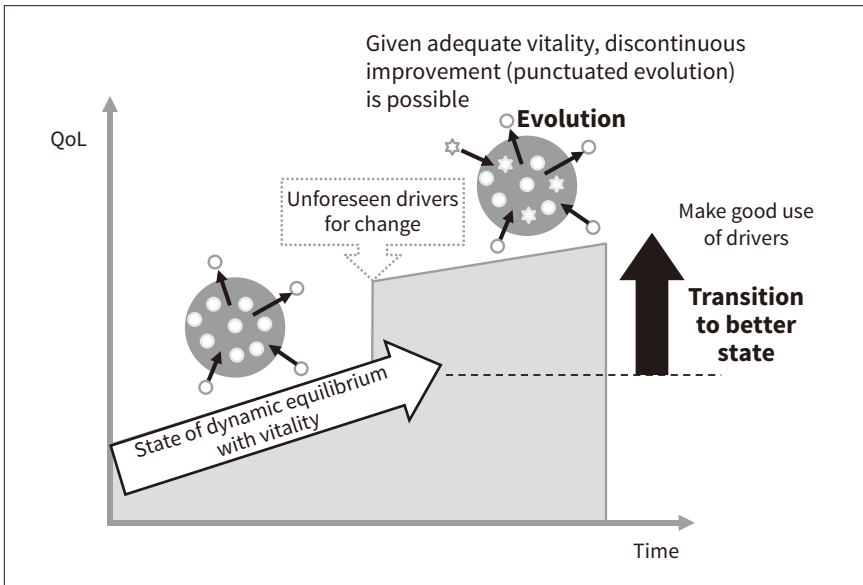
Given adequate vitality, discontinuous improvement (punctuated evolution) is possible

QoL

Evolution

Unforeseen drivers for change

Make good use of drivers

Transition to better state

State of dynamic equilibrium with vitality

Time